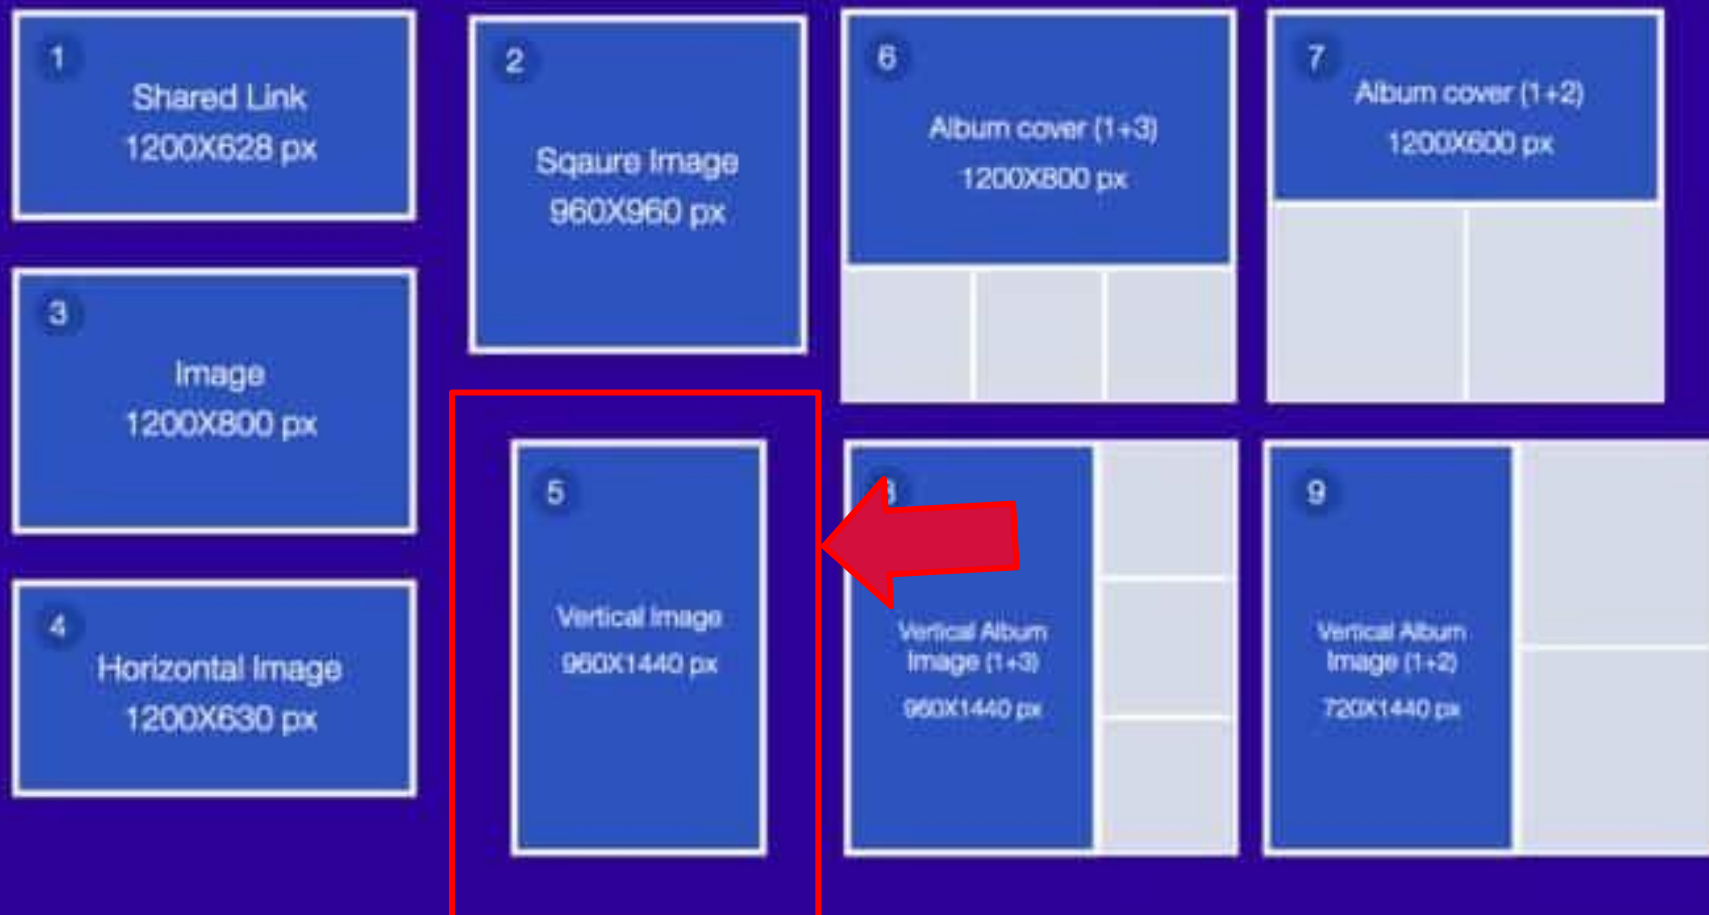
1
Shared Link
1200X628 px

2
Sqaure Image
960X960 px

6
Album cover (1+3)
1200X800 px

7
Album cover (1+2)
1200X600 px

3
Image
1200X800 px

4
Horizontal Image
1200X630 px

5
Vertical Image
960X1440 px

8
Vertical Album Image (1+3)
960X1440 px

9
Vertical Album Image (1+2)
720X1440 px